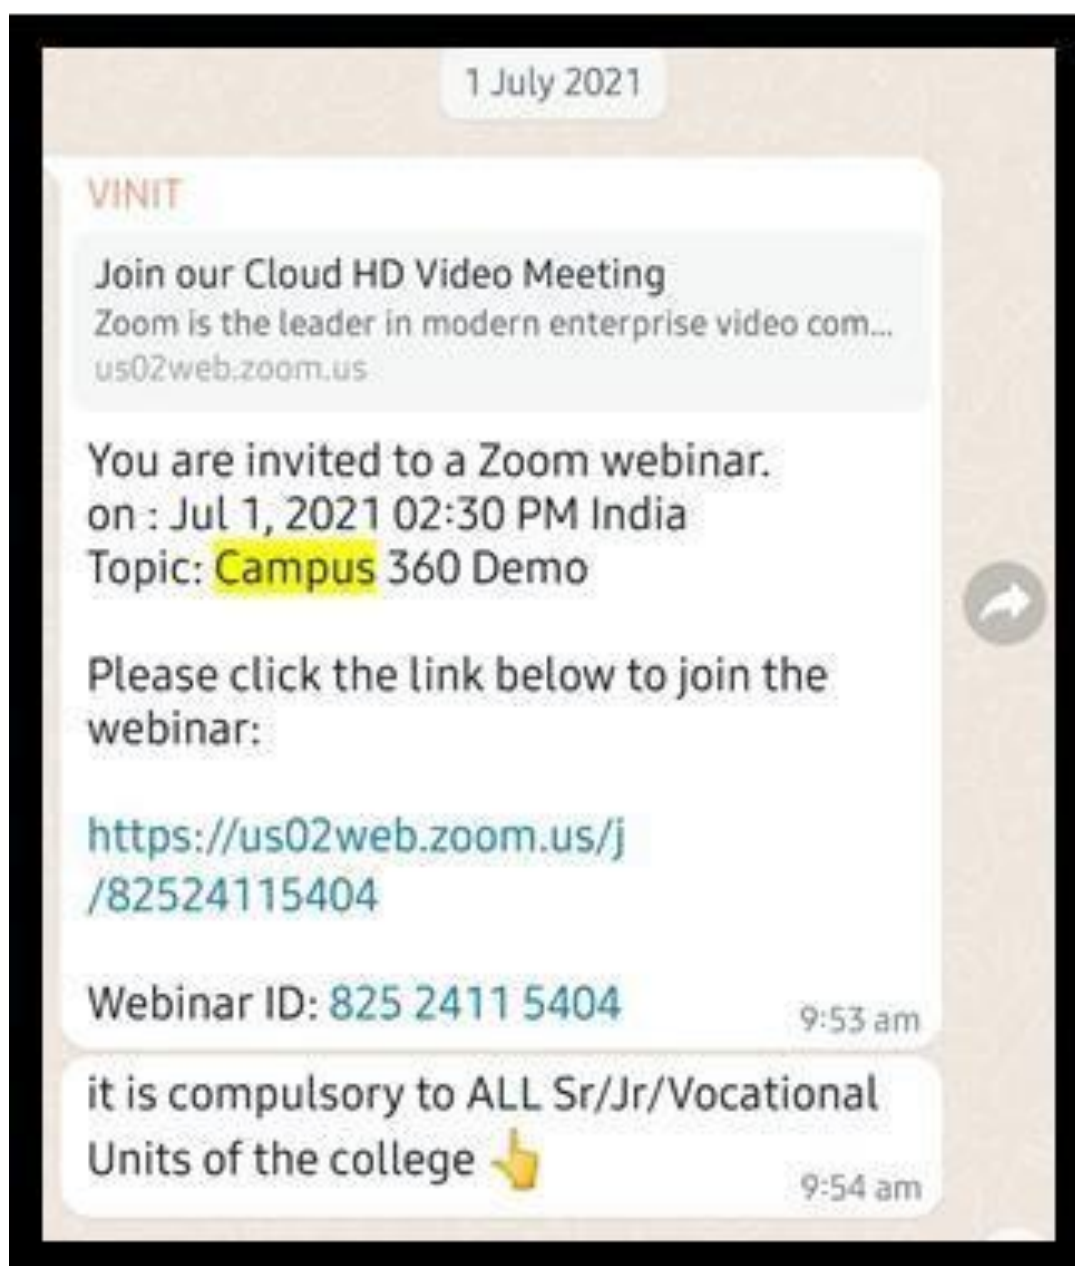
1 July 2021

VINIT

Join our Cloud HD Video Meeting
Zoom is the leader in modern enterprise video com...
us02web.zoom.us

You are invited to a Zoom webinar.
on : Jul 1, 2021 02:30 PM India
Topic: Campus 360 Demo

Please click the link below to join the webinar:

https://us02web.zoom.us/j/82524115404

Webinar ID: 825 2411 5404

9:53 am

it is compulsory to ALL Sr/Jr/Vocational Units of the college 👆

9:54 am